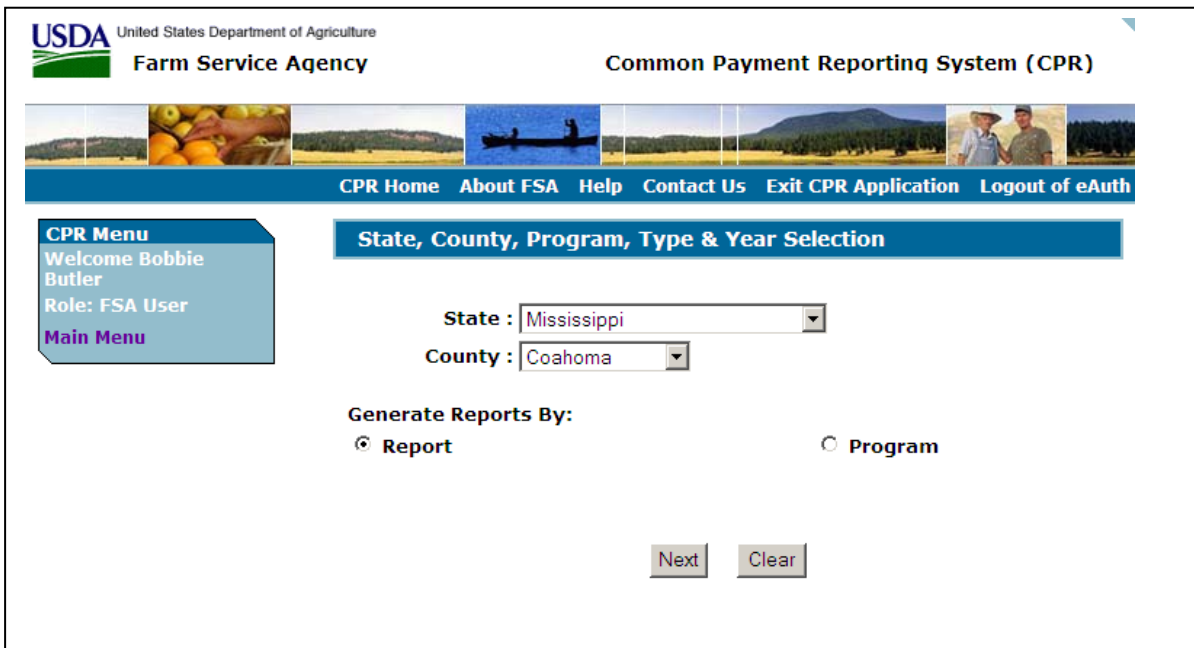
USDA United States Department of Agriculture
Farm Service Agency

Common Payment Reporting System (CPR)

CPR Home About FSA Help Contact Us Exit CPR Application Logout of eAuth

CPR Menu
Welcome Bobbie Butler
Role: FSA User
Main Menu

State, County, Program, Type & Year Selection

State : Mississippi
County : Coahoma

Generate Reports By:
Report
Program

Next Clear